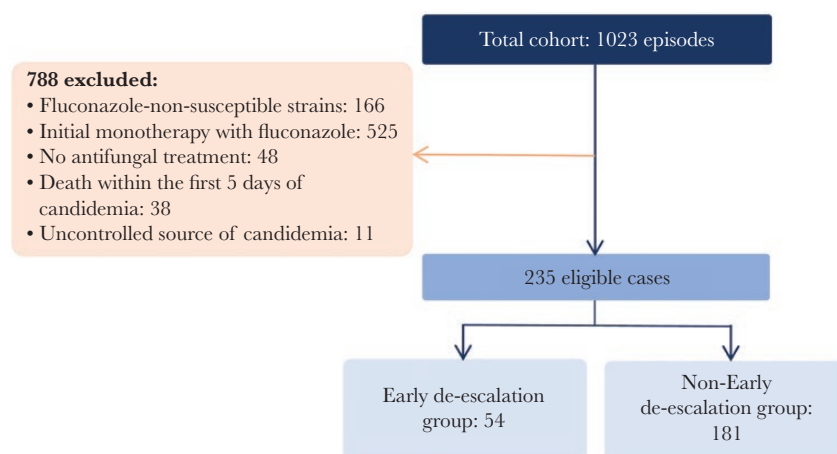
Total cohort: 1023 episodes

788 excluded:
• Fluconazole-non-susceptible strains: 166
• Initial monotherapy with fluconazole: 525
• No antifungal treatment: 48
• Death within the first 5 days of candidemia: 38
• Uncontrolled source of candidemia: 11

235 eligible cases

Early de-escalation group: 54

Non-Early de-escalation group: 181